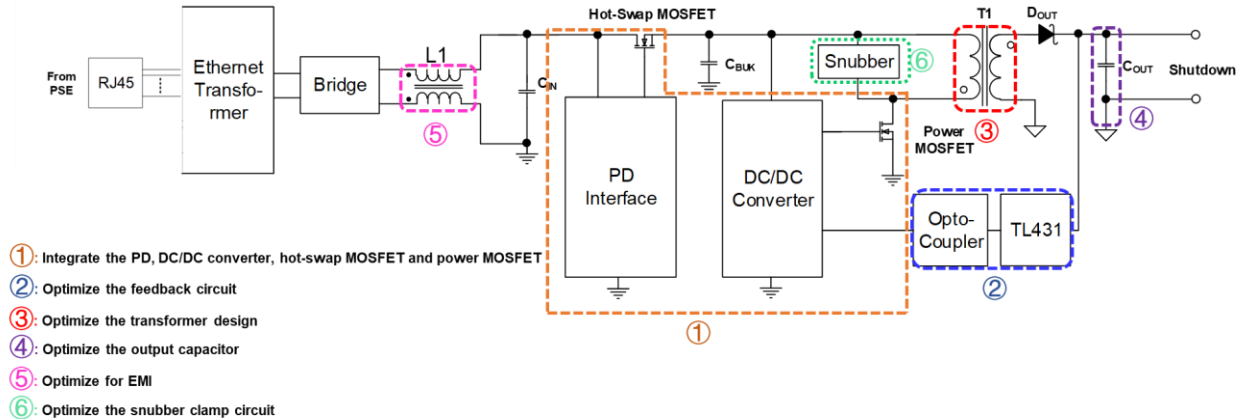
From PSE

RJ45

Ethernet Transformer

Bridge

L1

⑤

$C_{IN}$

Hot-Swap MOSFET

$C_{BUK}$

Snubber

⑥

T1

$D_{OUT}$

$C_{OUT}$

Shutdown

③

④

Power MOSFET

PD Interface

DC/DC Converter

Opto-Coupler

TL431

②

①

①: Integrate the PD, DC/DC converter, hot-swap MOSFET and power MOSFET

②: Optimize the feedback circuit

③: Optimize the transformer design

④: Optimize the output capacitor

⑤: Optimize for EMI

⑥: Optimize the snubber clamp circuit